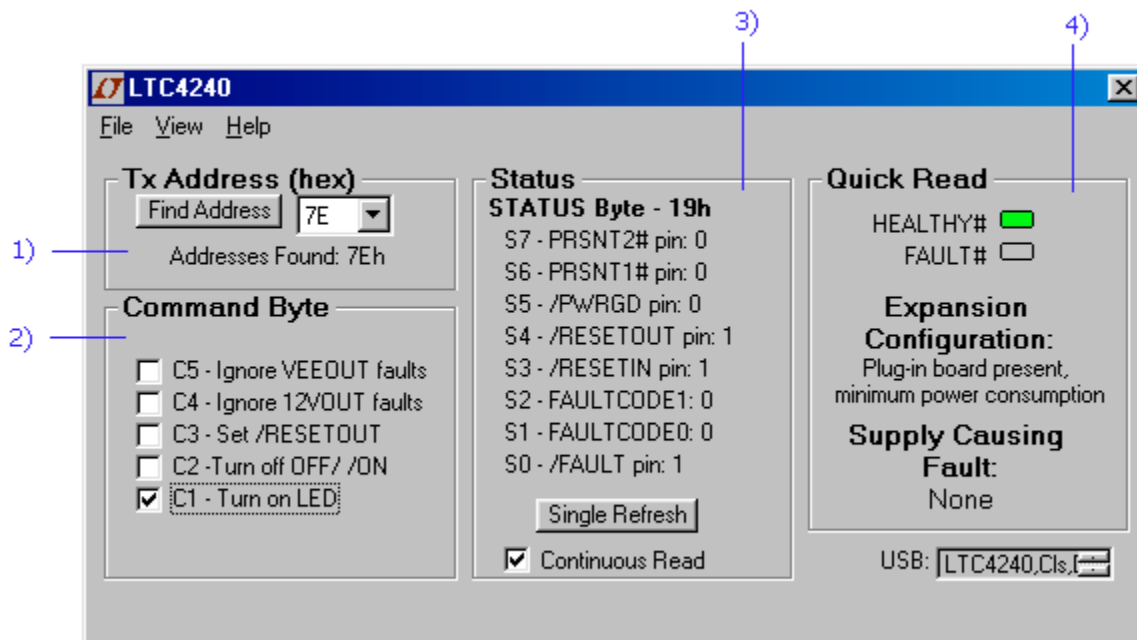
3)

4)

LTC4240

File View Help

Tx Address (hex)

Find Address 7E

1)

Addresses Found: 7Eh

Command Byte

2)

C5 - Ignore VEEOUT faults
C4 - Ignore 12VOUT faults
C3 - Set /RESETOUT
C2 -Turn off OFF/ /ON
C1 - Turn on LED

Status

STATUS Byte - 19h

S7 - PRSNT2# pin: 0
S6 - PRSNT1# pin: 0
S5 - /PWRGD pin: 0
S4 - /RESETOUT pin: 1
S3 - /RESETIN pin: 1
S2 - FAULTCODE1: 0
S1 - FAULTCODE0: 0
S0 - /FAULT pin: 1

Single Refresh

Continuous Read

Quick Read

HEALTHY#
FAULT#

Expansion Configuration:
Plug-in board present, minimum power consumption

Supply Causing Fault:
None

USB: LTC4240,Cls,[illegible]